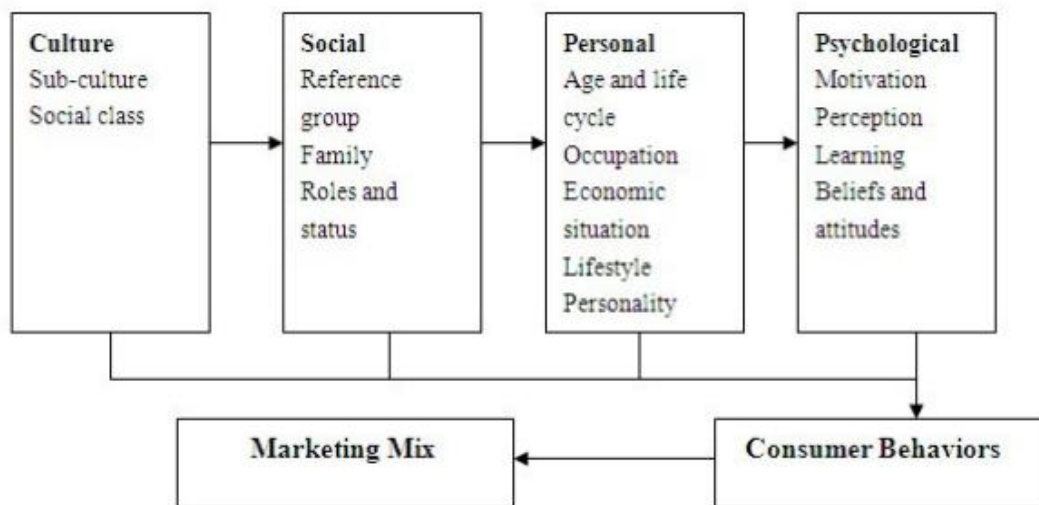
Culture
Sub-culture
Social class

Social
Reference group
Family
Roles and status

Personal
Age and life cycle
Occupation
Economic situation
Lifestyle
Personality

Psychological
Motivation
Perception
Learning
Beliefs and attitudes

Marketing Mix

Consumer Behaviors